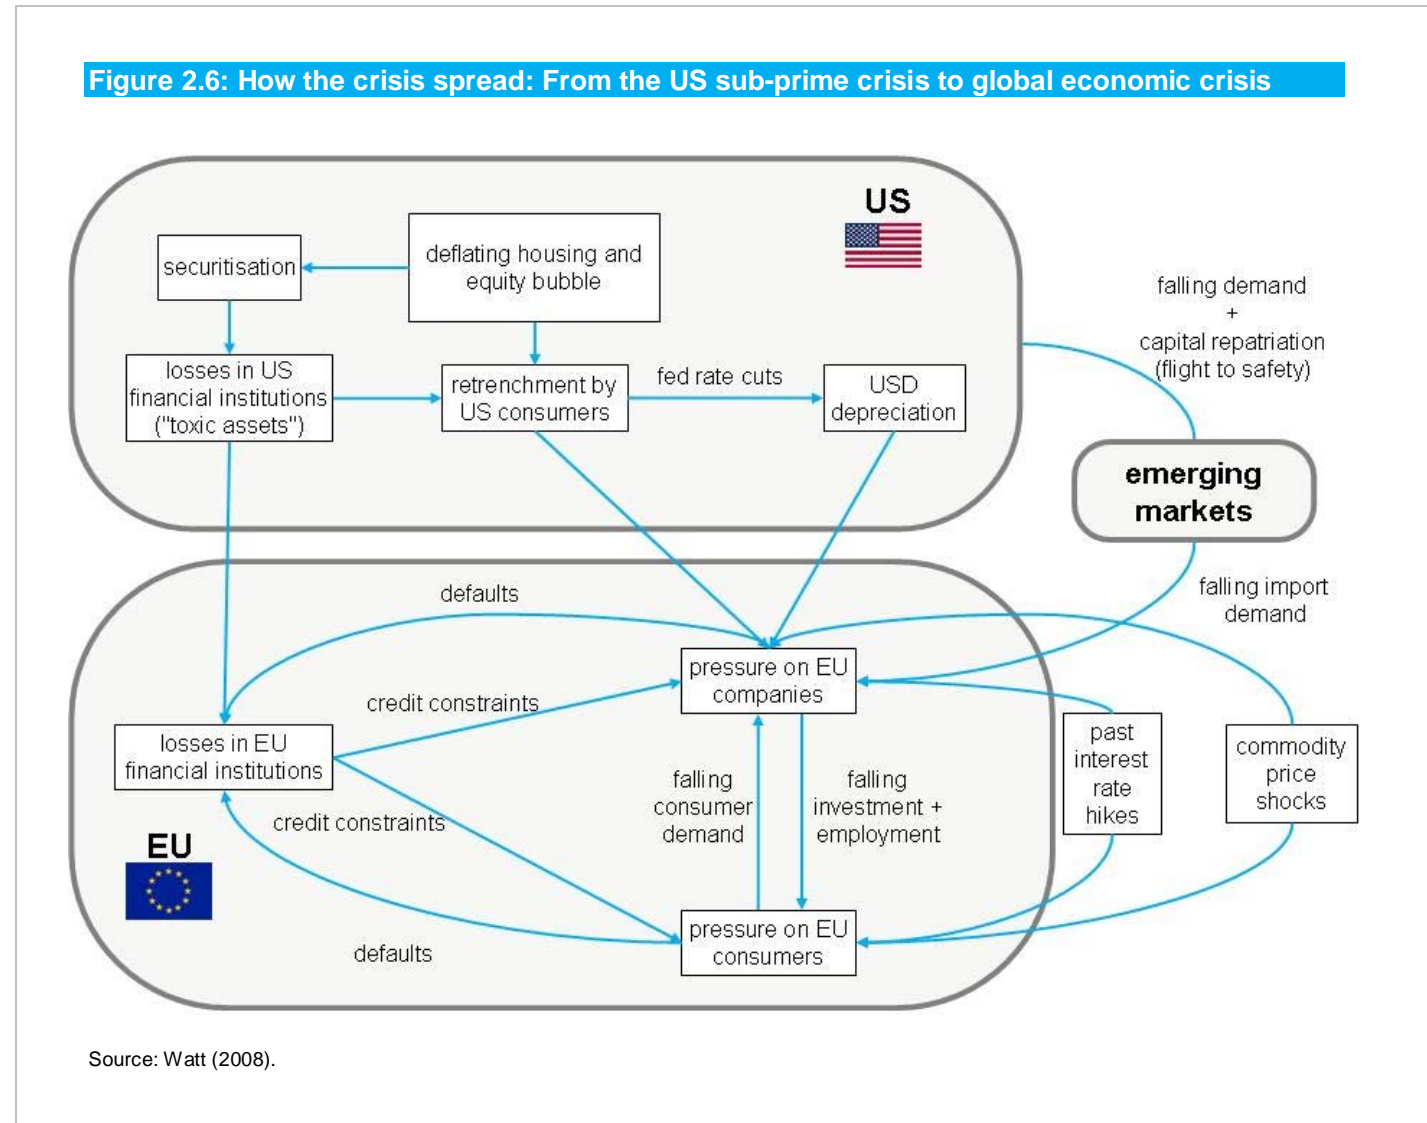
Figure 2.6: How the crisis spread: From the US sub-prime crisis to global economic crisis

US

securitisation

deflating housing and equity bubble

losses in US financial institutions ("toxic assets")

retrenchment by US consumers

fed rate cuts

USD depreciation

falling demand + capital repatriation (flight to safety)

emerging markets

falling import demand

defaults

pressure on EU companies

credit constraints

losses in EU financial institutions

credit constraints

falling consumer demand

falling investment + employment

past interest rate hikes

commodity price shocks

EU

defaults

pressure on EU consumers

Source: Watt (2008).